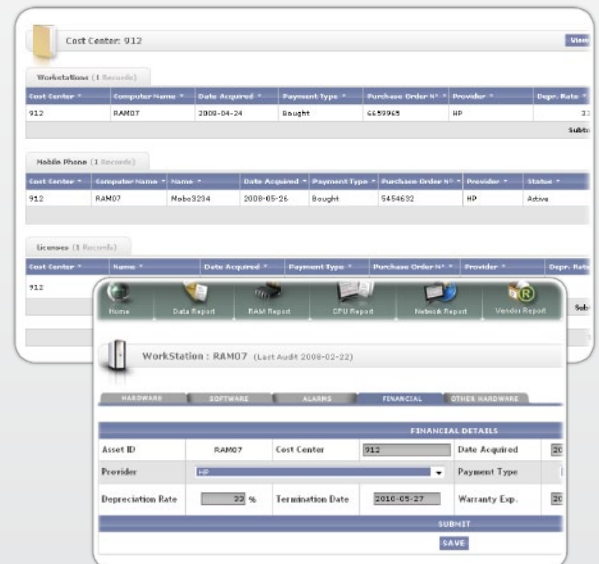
Cost Center: 912

View

Workstations (1 Records)

| Cost Center | Computer Name | Date Acquired | Payment Type | Purchase Order N° | Provider | Depr. Rate |
|---|---|---|---|---|---|---|
| 912 | RAM07 | 2008-04-24 | Bought | 6659965 | HP | 3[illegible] |

Subto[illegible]

Mobile Phone (1 Records)

| Cost Center | Computer Name | Name | Date Acquired | Payment Type | Purchase Order N° | Provider | Status |
|---|---|---|---|---|---|---|---|
| 912 | RAM07 | Mobo3234 | 2008-05-26 | Bought | 5454632 | HP | Active |

Licenses (1 Records)

| Cost Center | Name | Date Acquired | Payment Type | Purchase Order N° | Provider | Depr. Rate |
|---|---|---|---|---|---|---|
| 912 | | | | | | |

Sub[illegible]

Home | Data Report | RAM Report | CPU Report | Network Report | Vendor Report

WorkStation : RAM07 (Last Audit 2008-02-22)

HARDWARE | SOFTWARE | ALARMS | FINANCIAL | OTHER HARDWARE

FINANCIAL DETAILS

| Asset ID | RAM07 | Cost Center | 912 | Date Acquired | 20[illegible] |
|---|---|---|---|---|---|
| Provider | HP | | | Payment Type | |
| Depreciation Rate | 33 % | Termination Date | 2010-05-27 | Warranty Exp. | 20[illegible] |

SUBMIT

SAVE